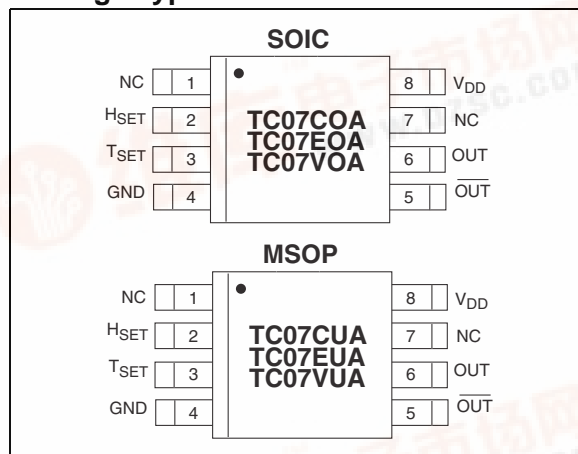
SOIC

NC 1
$H_{SET}$ 2
$T_{SET}$ 3
GND 4

TC07COA
TC07EOA
TC07VOA

8 $V_{DD}$
7 NC
6 OUT
5 $\overline{OUT}$

MSOP

NC 1
$H_{SET}$ 2
$T_{SET}$ 3
GND 4

TC07CUA
TC07EUA
TC07VUA

8 $V_{DD}$
7 NC
6 OUT
5 $\overline{OUT}$